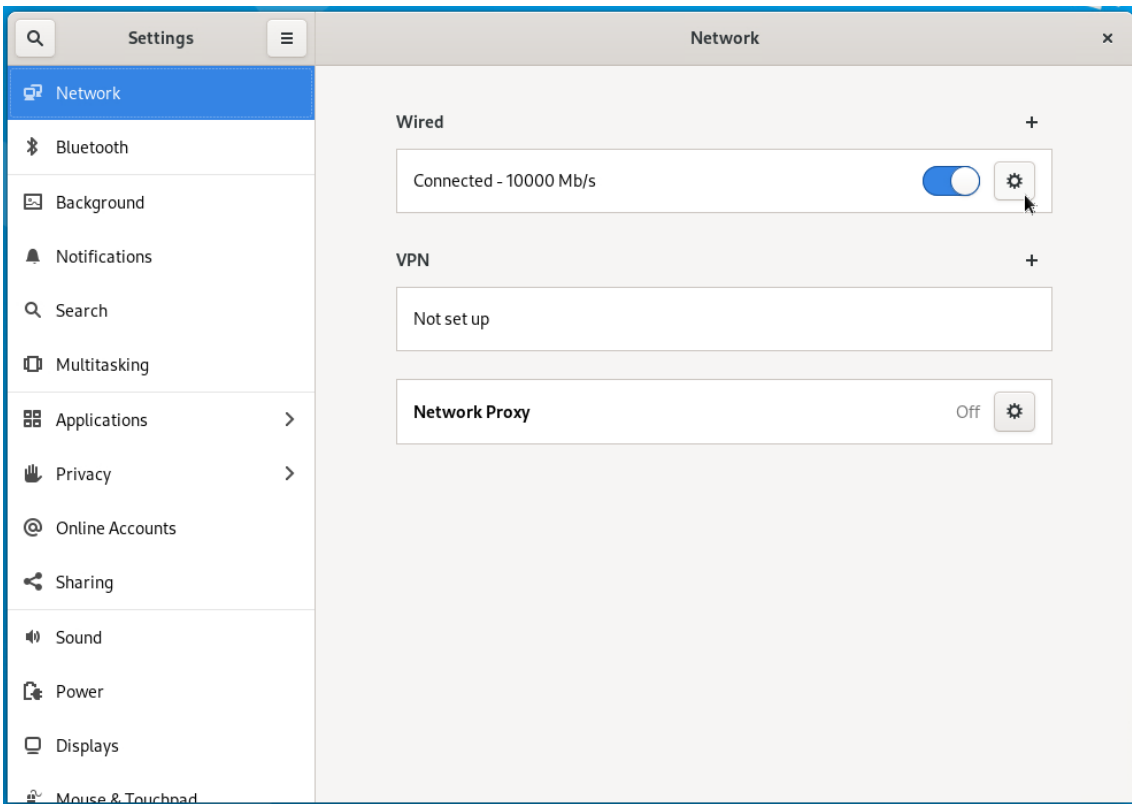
Settings

Network

×

Network

Bluetooth

Background

Notifications

Search

Multitasking

Applications >

Privacy >

Online Accounts

Sharing

Sound

Power

Displays

Mouse & Touchpad

Wired +

Connected - 10000 Mb/s

VPN +

Not set up

Network Proxy Off